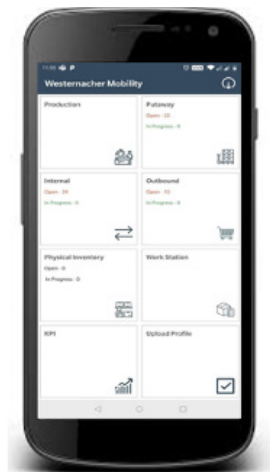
11:00

Westernacher Mobility

Production

Putaway
Open - 10
In Progress - 0

Internal
Open - 34
In Progress - 0

Outbound
Open - 10
In Progress - 0

Physical Inventory
Open - 0
In Progress - 0

Work Station

KPI

Upload Profile